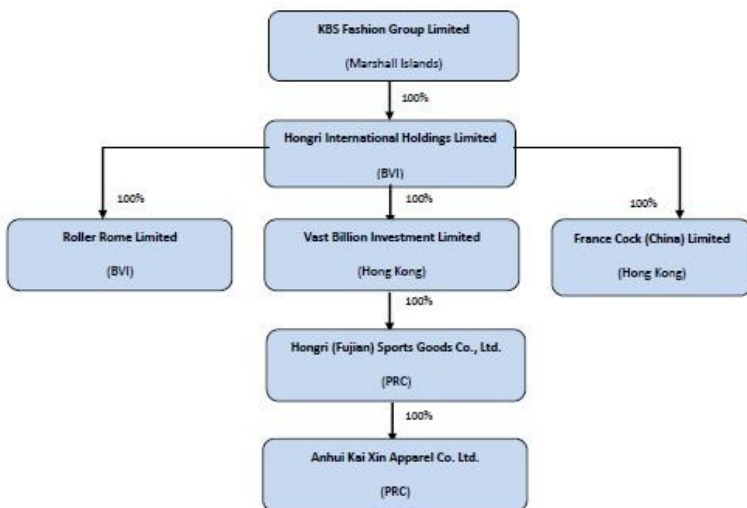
KBS Fashion Group Limited

(Marshall Islands)

100%

Hongri International Holdings Limited

(BVI)

100%

100%

100%

Roller Rome Limited

(BVI)

Vast Billion Investment Limited

(Hong Kong)

France Cock (China) Limited

(Hong Kong)

100%

Hongri (Fujian) Sports Goods Co., Ltd.

(PRC)

100%

Anhui Kai Xin Apparel Co. Ltd.

(PRC)